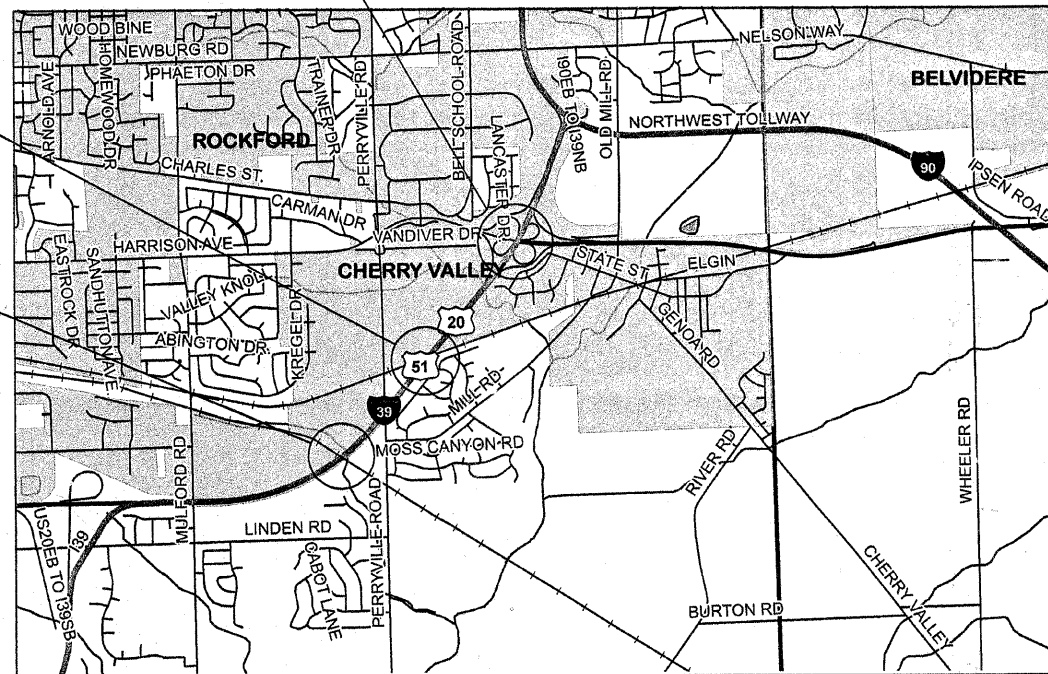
WOOD BINE
NEWBURG RD
NELSON WAY
BELVIDERE
ARNOLD AVE
HOMEWOOD DR
PHAETON DR
TRAINER DR
PERRYVILLE RD
BELL SCHOOL ROAD
190EB TO I39NB
OLD MILL RD
LANCASTER DR
NORTHWEST TOLLWAY
ROCKFORD
90
IPSEN ROAD
CHARLES ST.
CARMAN DR
HARRISON AVE
VANDIVER DR
EASTROCK DR
SANDHURST AVE
CHERRY VALLEY
STATE ST
ELGIN
VALLEY KNOLL
KREGEL DR
20
GENOA RD
ABINGTON DR.
51
MILL RD
39
MOSS CANYON RD
RIVER RD
WHEELER RD
MULFORD RD
PERRYVILLE ROAD
LINDEN RD
US20EB TO I39SB
I39
CABOT LANE
CHERRY VALLEY
BURTON RD